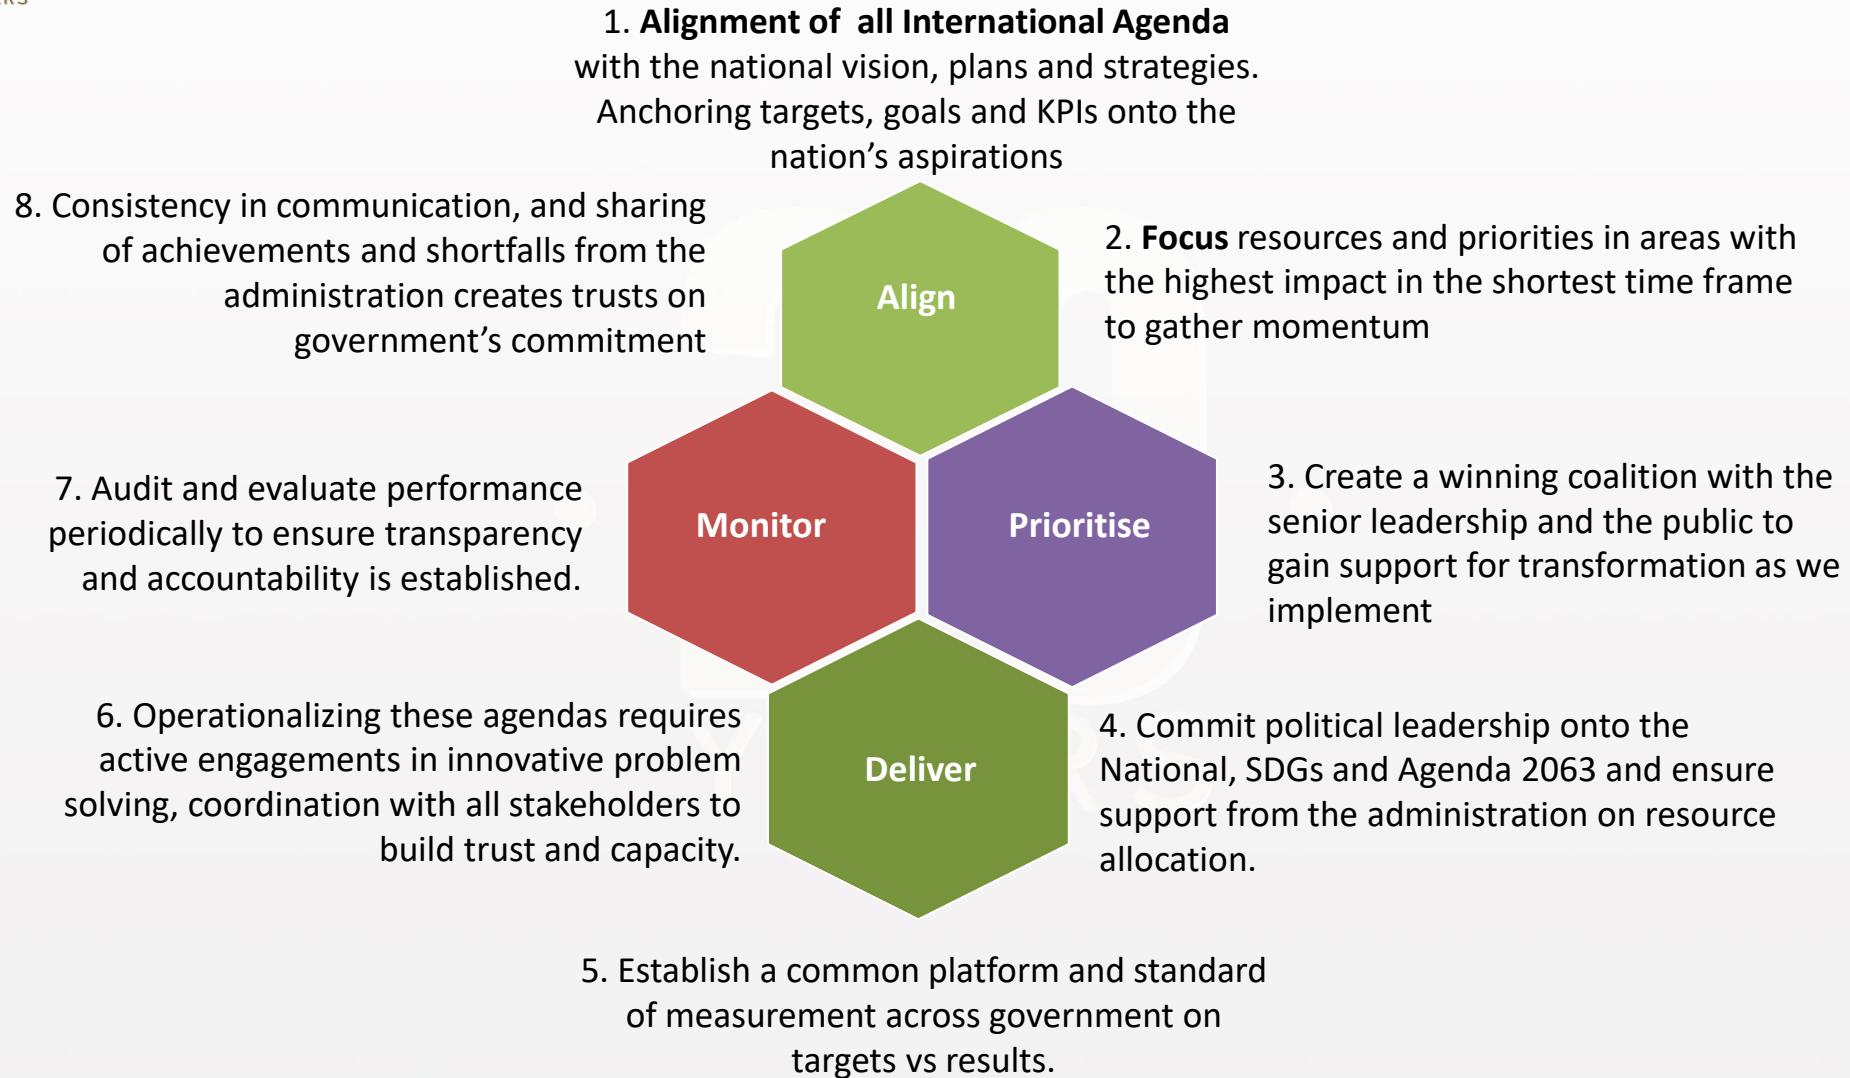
1. **Alignment of all International Agenda** with the national vision, plans and strategies. Anchoring targets, goals and KPIs onto the nation's aspirations

8. Consistency in communication, and sharing of achievements and shortfalls from the administration creates trusts on government's commitment

Align

2. **Focus** resources and priorities in areas with the highest impact in the shortest time frame to gather momentum

7. Audit and evaluate performance periodically to ensure transparency and accountability is established.

Monitor

Prioritise

3. Create a winning coalition with the senior leadership and the public to gain support for transformation as we implement

6. Operationalizing these agendas requires active engagements in innovative problem solving, coordination with all stakeholders to build trust and capacity.

Deliver

4. Commit political leadership onto the National, SDGs and Agenda 2063 and ensure support from the administration on resource allocation.

5. Establish a common platform and standard of measurement across government on targets vs results.